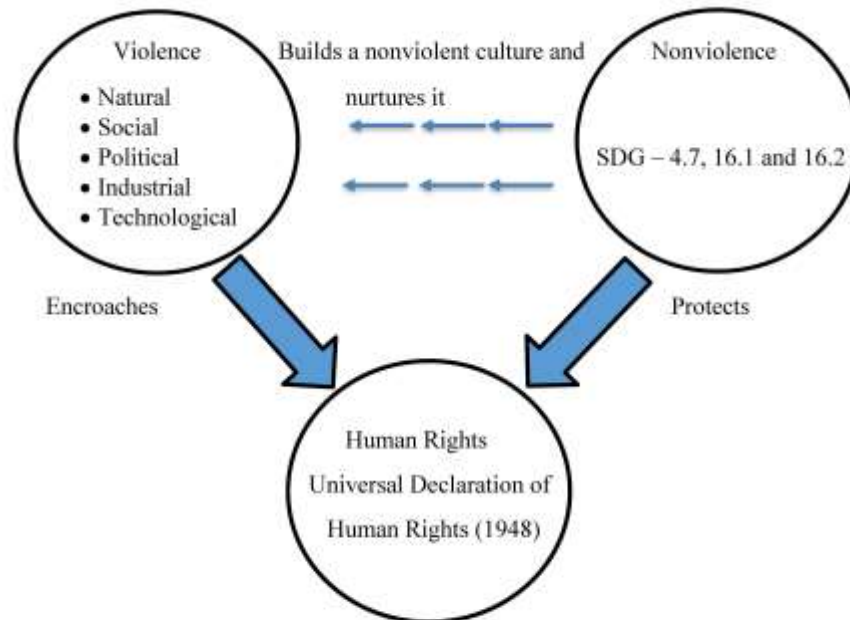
Violence

• Natural
• Social
• Political
• Industrial
• Technological

Builds a nonviolent culture and nurtures it

Nonviolence

SDG – 4.7, 16.1 and 16.2

Encroaches

Protects

Human Rights
Universal Declaration of Human Rights (1948)